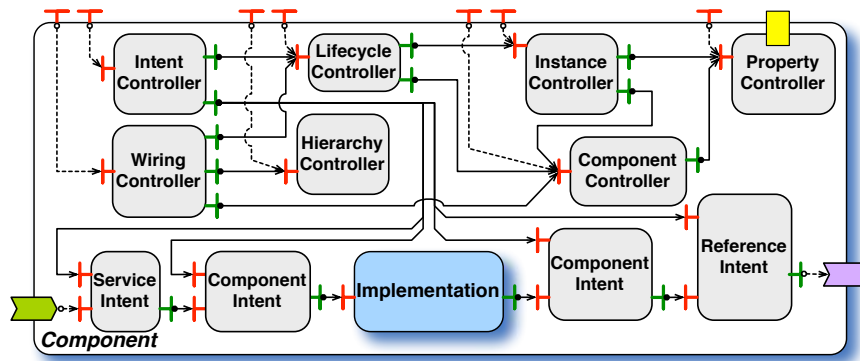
Intent Controller

Lifecycle Controller

Instance Controller

Property Controller

Hierarchy Controller

Wiring Controller

Component Controller

Reference Intent

Service Intent

Component Intent

Implementation

Component Intent

Component